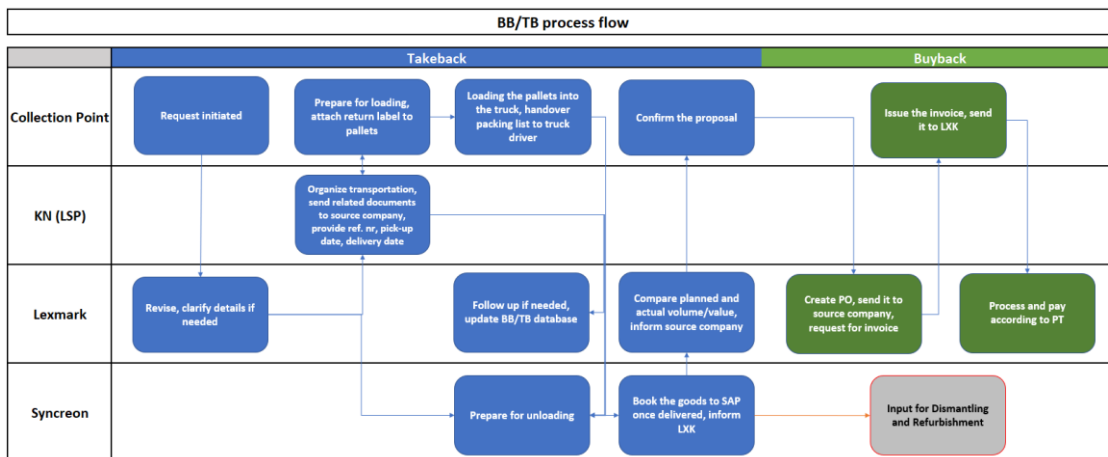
BB/TB process flow

Takeback

Buyback

Collection Point

KN (LSP)

Lexmark

Syncreon

Request initiated

Prepare for loading, attach return label to pallets

Loading the pallets into the truck, handover packing list to truck driver

Confirm the proposal

Issue the invoice, send it to LXK

Organize transportation, send related documents to source company, provide ref. nr, pick-up date, delivery date

Revise, clarify details if needed

Follow up if needed, update BB/TB database

Compare planned and actual volume/value, inform source company

Create PO, send it to source company, request for invoice

Process and pay according to PT

Prepare for unloading

Book the goods to SAP once delivered, inform LXK

Input for Dismantling and Refurbishment